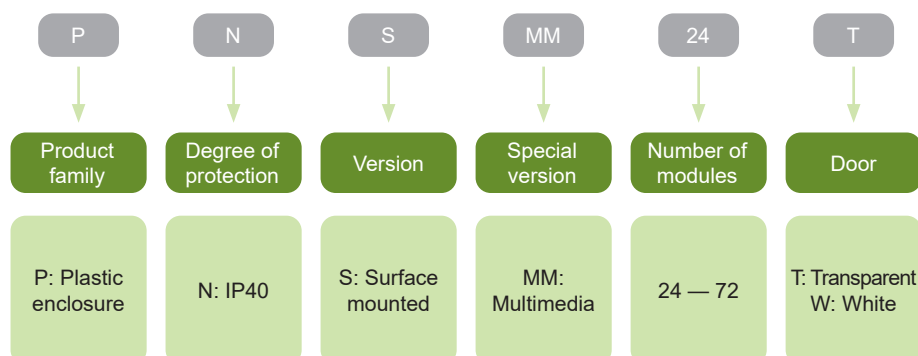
P

N

S

MM

24

T

Product family

Degree of protection

Version

Special version

Number of modules

Door

P: Plastic enclosure

N: IP40

S: Surface mounted

MM: Multimedia

24 — 72

T: Transparent
W: White